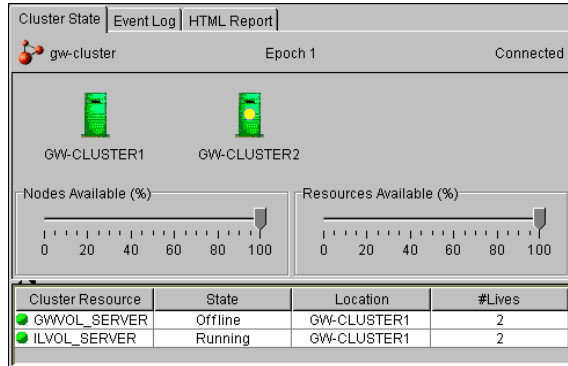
Cluster State | Event Log | HTML Report

gw-cluster Epoch 1 Connected

GW-CLUSTER1 GW-CLUSTER2

Nodes Available (%)
0 20 40 60 80 100

Resources Available (%)
0 20 40 60 80 100

| Cluster Resource | State | Location | #Lives |
|---|---|---|---|
| GWVOL_SERVER | Offline | GW-CLUSTER1 | 2 |
| ILVOL_SERVER | Running | GW-CLUSTER1 | 2 |